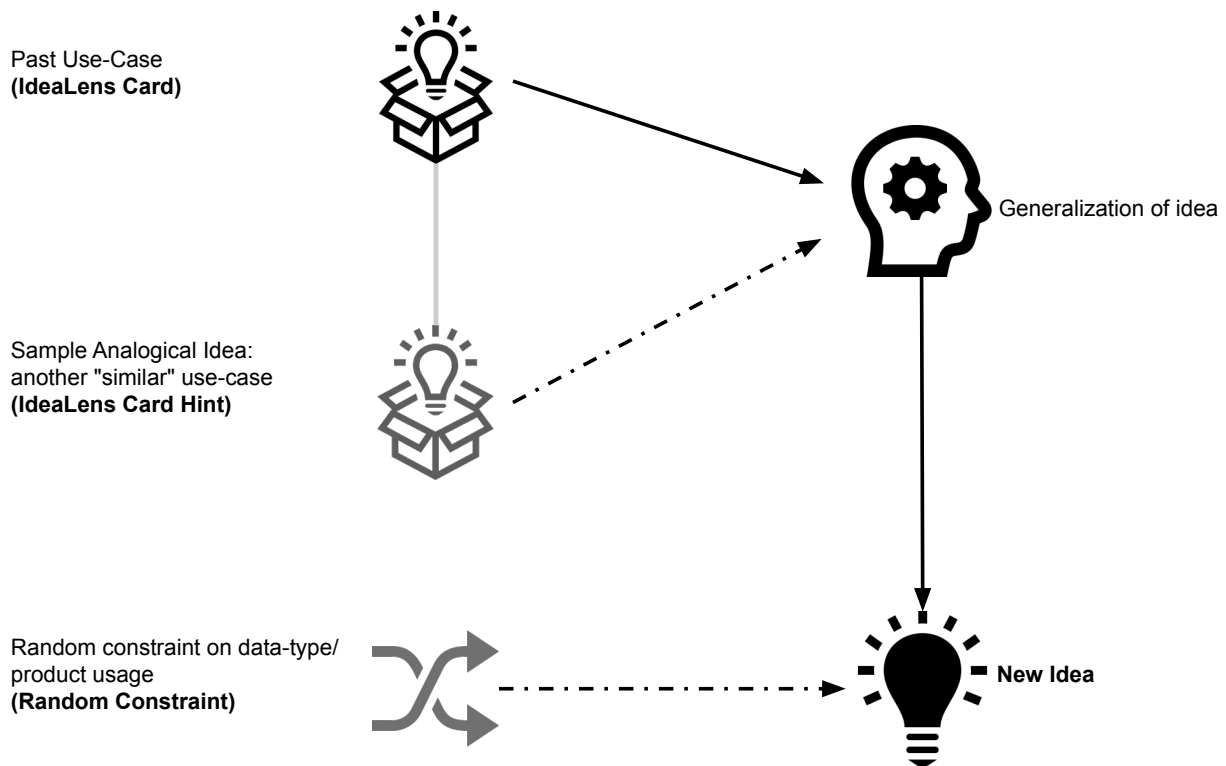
Past Use-Case
**(IdeaLens Card)**

Generalization of idea

Sample Analogical Idea: another "similar" use-case
**(IdeaLens Card Hint)**

Random constraint on data-type/ product usage
**(Random Constraint)**

**New Idea**